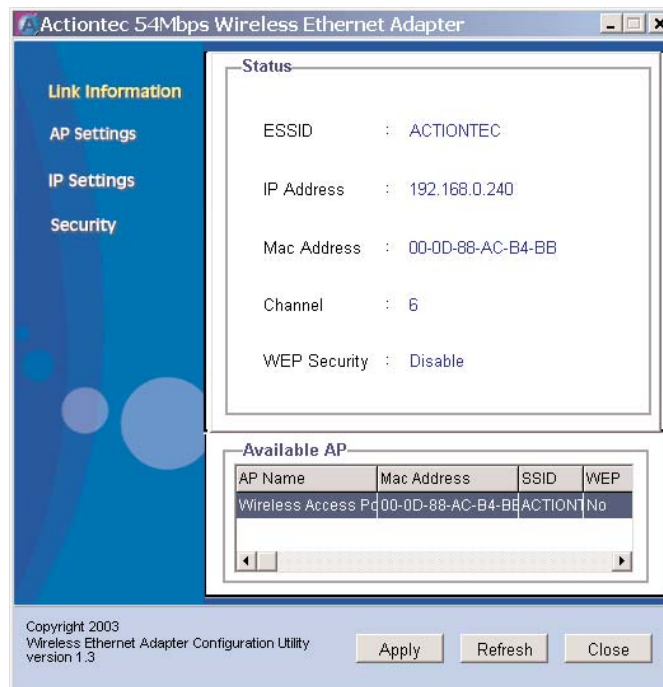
Actiontec 54Mbps Wireless Ethernet Adapter

Link Information
AP Settings
IP Settings
Security

Status

ESSID : ACTIONTEC

IP Address : 192.168.0.240

Mac Address : 00-0D-88-AC-B4-BB

Channel : 6

WEP Security : Disable

Available AP

| AP Name | Mac Address | SSID | WEP |
|---|---|---|---|
| Wireless Access Po | 00-0D-88-AC-B4-BE | ACTIONT | No |

Copyright 2003
Wireless Ethernet Adapter Configuration Utility version 1.3

Apply Refresh Close